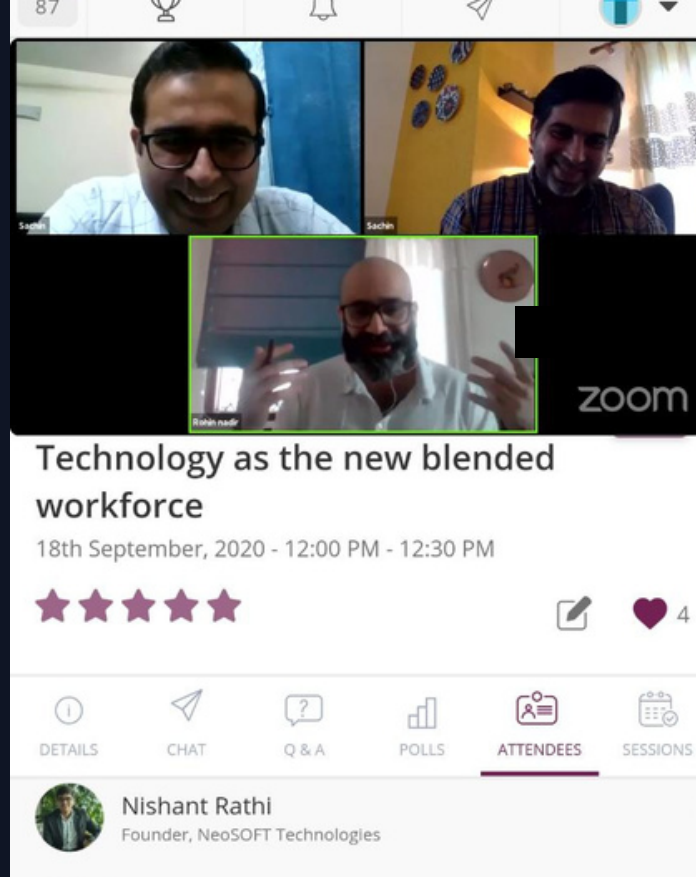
87

Sachin

Sachin

Rohin nadir

zoom

Technology as the new blended workforce

18th September, 2020 - 12:00 PM - 12:30 PM

4

DETAILS

CHAT

Q & A

POLLS

ATTENDEES

SESSIONS

Nishant Rathi

Founder, NeoSOFT Technologies